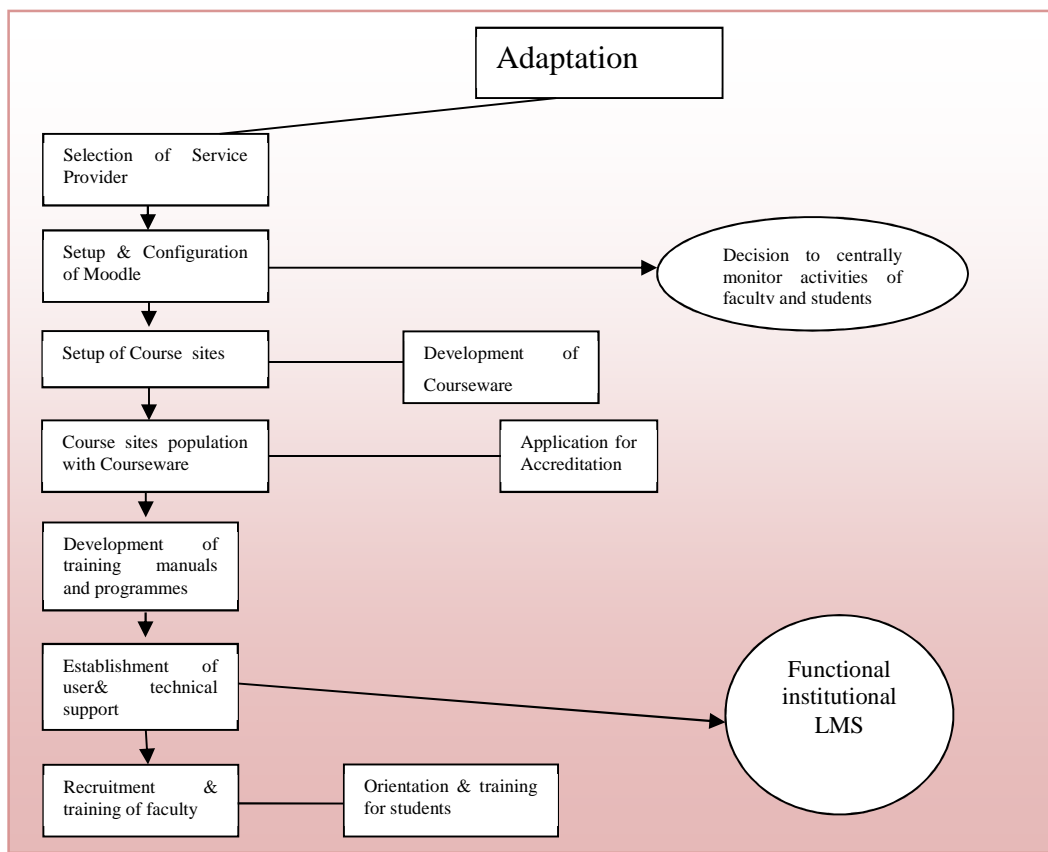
Adaptation

Selection of Service Provider

Setup & Configuration of Moodle

Decision to centrally monitor activities of facultv and students

Setup of Course sites

Development of Courseware

Course sites population with Courseware

Application for Accreditation

Development of training manuals and programmes

Establishment of user& technical support

Functional institutional LMS

Recruitment & training of faculty

Orientation & training for students